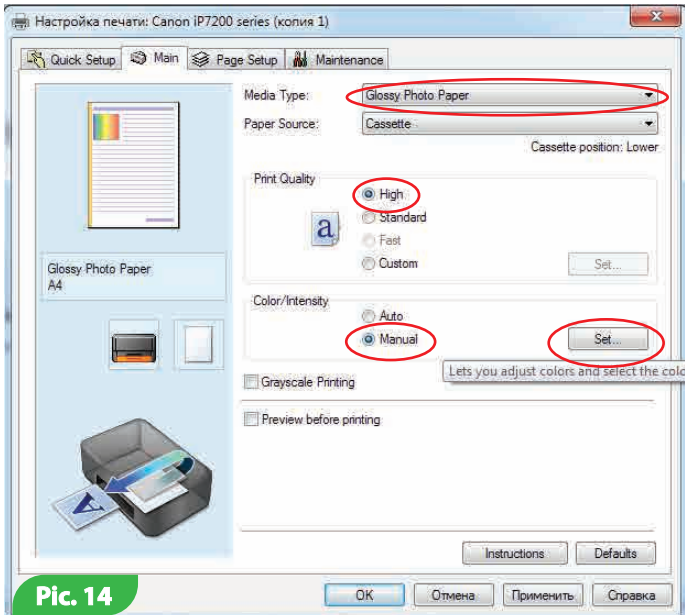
Настройка печати: Canon iP7200 series (копия 1)

Quick Setup | Main | Page Setup | Maintenance

Media Type: Glossy Photo Paper

Paper Source: Cassette

Cassette position: Lower

Print Quality

High

Standard

Fast

Custom

Set...

a

Glossy Photo Paper
A4

Color/Intensity

Auto

Manual

Set...

Lets you adjust colors and select the colo

Grayscale Printing

Preview before printing

Instructions

Defaults

Pic. 14

OK

Отмена

Применить

Справка